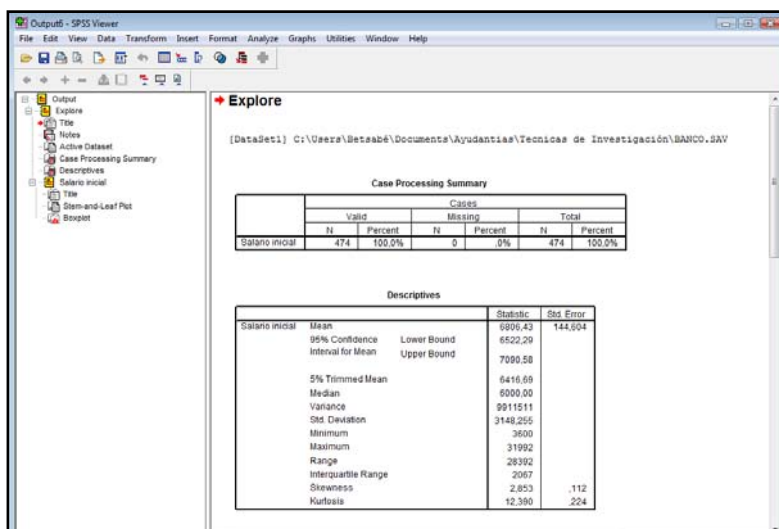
Output6 - SPSS Viewer

File Edit View Data Transform Insert Format Analyze Graphs Utilities Window Help

Output
Explore
Title
Notes
Active Dataset
Case Processing Summary
Descriptives
Salario inicial
Title
Stem-and-Leaf Plot
Boxplot

Explore

[DataSet1] C:\Users\Betsabé\Documents\Ayudantias\Tecnicas de Investigación\BANCO.SAV

Case Processing Summary

| | Valid N | Valid Percent | Missing N | Missing Percent | Total N | Total Percent |
|---|---|---|---|---|---|---|
| Salario inicial | 474 | 100,0% | 0 | ,0% | 474 | 100,0% |

Descriptives

| | | | Statistic | Std. Error |
|---|---|---|---|---|
| Salario inicial | Mean | | 6806,43 | 144,604 |
| | 95% Confidence Interval for Mean | Lower Bound | 6522,29 | |
| | | Upper Bound | 7090,58 | |
| | 5% Trimmed Mean | | 6416,69 | |
| | Median | | 6000,00 | |
| | Variance | | 9911511 | |
| | Std. Deviation | | 3148,255 | |
| | Minimum | | 3600 | |
| | Maximum | | 31992 | |
| | Range | | 28392 | |
| | Interquartile Range | | 2067 | |
| | Skewness | | 2,853 | ,112 |
| | Kurtosis | | 12,390 | ,224 |